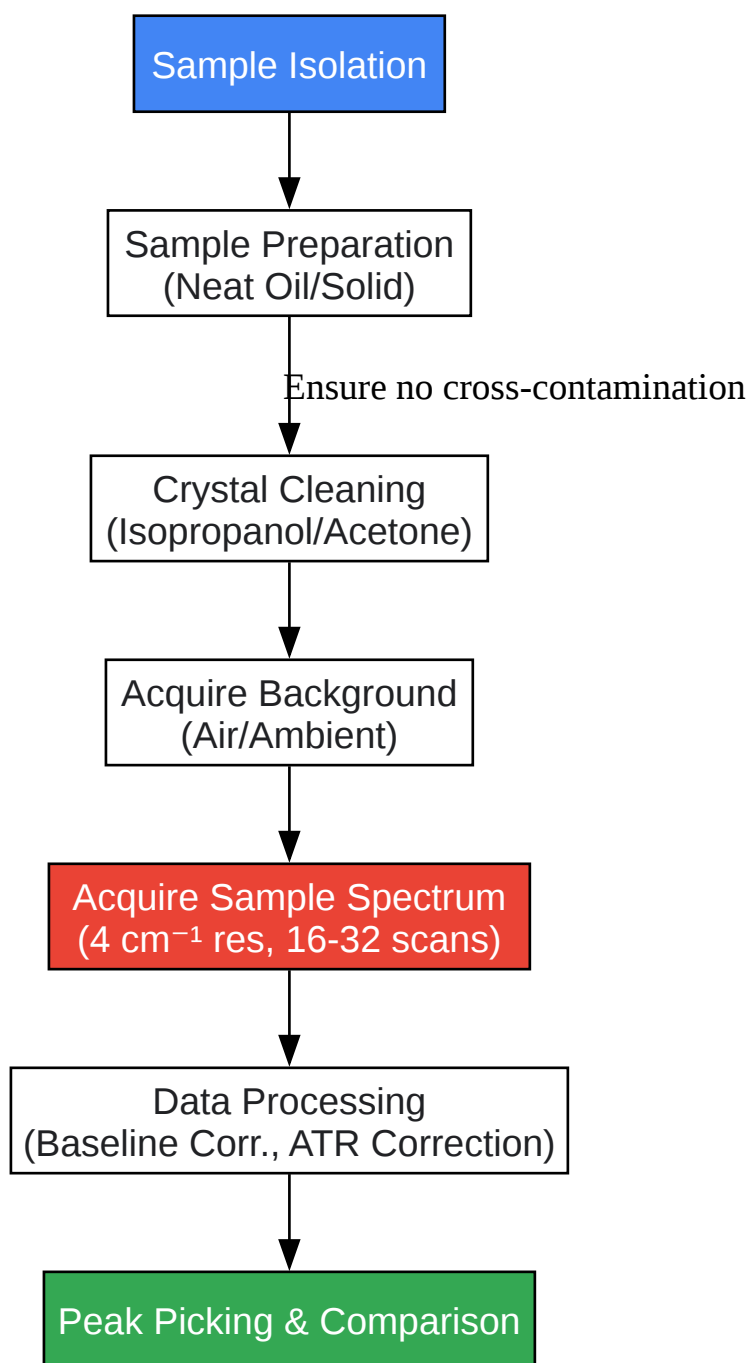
Sample Isolation

Sample Preparation (Neat Oil/Solid)

Ensure no cross-contamination

Crystal Cleaning (Isopropanol/Acetone)

Acquire Background (Air/Ambient)

Acquire Sample Spectrum ($4\ cm^{-1}$ res, 16-32 scans)

Data Processing (Baseline Corr., ATR Correction)

Peak Picking & Comparison